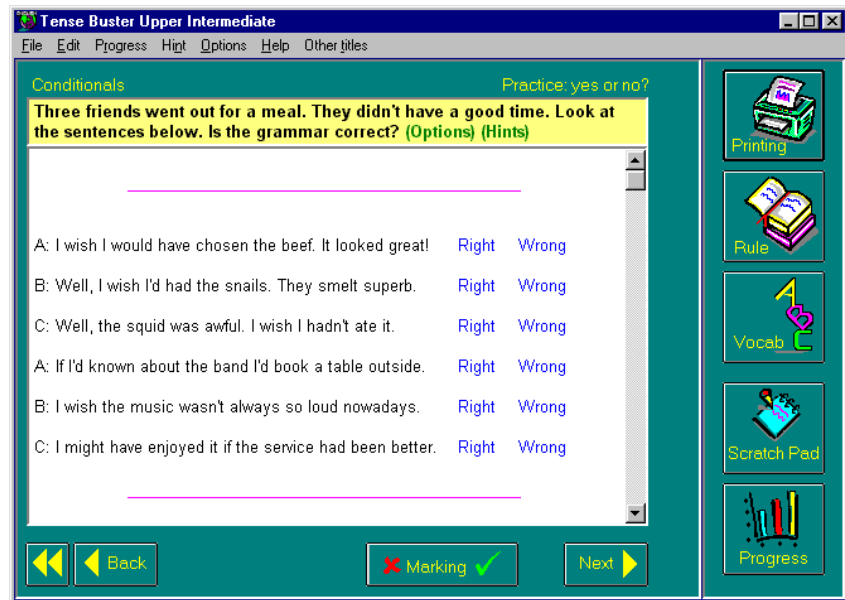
Tense Buster Upper Intermediate

File Edit Progress Hint Options Help Other titles

Conditionals

Practice: yes or no?

Three friends went out for a meal. They didn't have a good time. Look at the sentences below. Is the grammar correct? (Options) (Hints)

A: I wish I would have chosen the beef. It looked great! Right Wrong

B: Well, I wish I'd had the snails. They smelt superb. Right Wrong

C: Well, the squid was awful. I wish I hadn't ate it. Right Wrong

A: If I'd known about the band I'd book a table outside. Right Wrong

B: I wish the music wasn't always so loud nowadays. Right Wrong

C: I might have enjoyed it if the service had been better. Right Wrong

Back

Marking

Next

Printing

Rule

A B C

Vocab

Scratch Pad

Progress